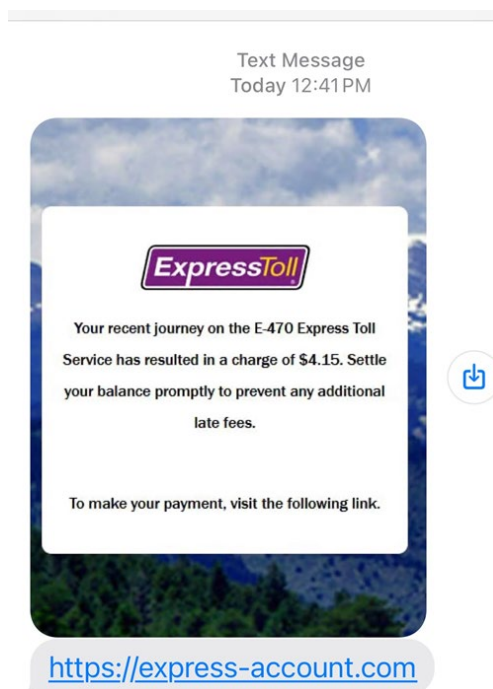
Text Message
Today 12:41 PM

ExpressToll

Your recent journey on the E-470 Express Toll Service has resulted in a charge of $4.15. Settle your balance promptly to prevent any additional late fees.

To make your payment, visit the following link.

https://express-account.com